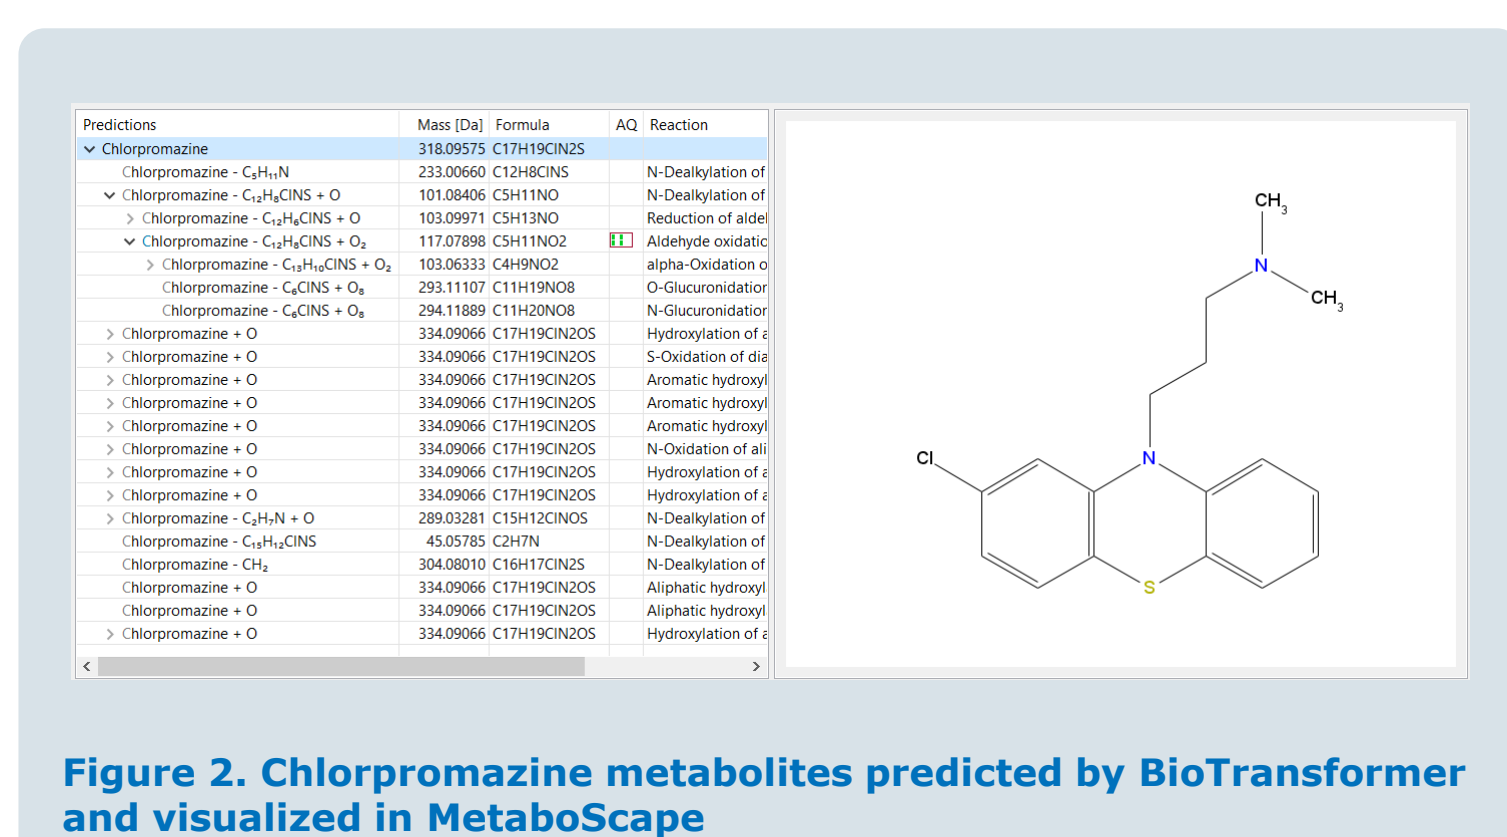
| Predictions | Mass [Da] | Formula | AQ | Reaction |
|---|---|---|---|---|
| Chlorpromazine | 318.09575 | C17H19ClN2S | | |
| Chlorpromazine - $C_5H_{11}N$ | 233.00660 | C12H8ClNS | | N-Dealkylation of |
| Chlorpromazine - $C_{12}H_8ClNS$ + O | 101.08406 | C5H11NO | | N-Dealkylation of |
| Chlorpromazine - $C_{12}H_6ClNS$ + O | 103.09971 | C5H13NO | | Reduction of aldel |
| Chlorpromazine - $C_{12}H_8ClNS$ + $O_2$ | 117.07898 | C5H11NO2 | | Aldehyde oxidatic |
| Chlorpromazine - $C_{13}H_{10}ClNS$ + $O_2$ | 103.06333 | C4H9NO2 | | alpha-Oxidation o |
| Chlorpromazine - $C_6ClNS$ + $O_8$ | 293.11107 | C11H19NO8 | | O-Glucuronidatior |
| Chlorpromazine - $C_6ClNS$ + $O_8$ | 294.11889 | C11H20NO8 | | N-Glucuronidatior |
| Chlorpromazine + O | 334.09066 | C17H19ClN2OS | | Hydroxylation of a |
| Chlorpromazine + O | 334.09066 | C17H19ClN2OS | | S-Oxidation of dia |
| Chlorpromazine + O | 334.09066 | C17H19ClN2OS | | Aromatic hydroxyl |
| Chlorpromazine + O | 334.09066 | C17H19ClN2OS | | Aromatic hydroxyl |
| Chlorpromazine + O | 334.09066 | C17H19ClN2OS | | Aromatic hydroxyl |
| Chlorpromazine + O | 334.09066 | C17H19ClN2OS | | N-Oxidation of ali |
| Chlorpromazine + O | 334.09066 | C17H19ClN2OS | | Hydroxylation of a |
| Chlorpromazine + O | 334.09066 | C17H19ClN2OS | | Hydroxylation of a |
| Chlorpromazine - $C_2H_7N$ + O | 289.03281 | C15H12ClNOS | | N-Dealkylation of |
| Chlorpromazine - $C_{15}H_{12}ClNS$ | 45.05785 | C2H7N | | N-Dealkylation of |
| Chlorpromazine - $CH_2$ | 304.08010 | C16H17ClN2S | | N-Dealkylation of |
| Chlorpromazine + O | 334.09066 | C17H19ClN2OS | | Aliphatic hydroxyl |
| Chlorpromazine + O | 334.09066 | C17H19ClN2OS | | Aliphatic hydroxyl |
| Chlorpromazine + O | 334.09066 | C17H19ClN2OS | | Hydroxylation of a |

$CH_3$
N
$CH_3$
Cl
N
S

Figure 2. Chlorpromazine metabolites predicted by BioTransformer and visualized in MetaboScape